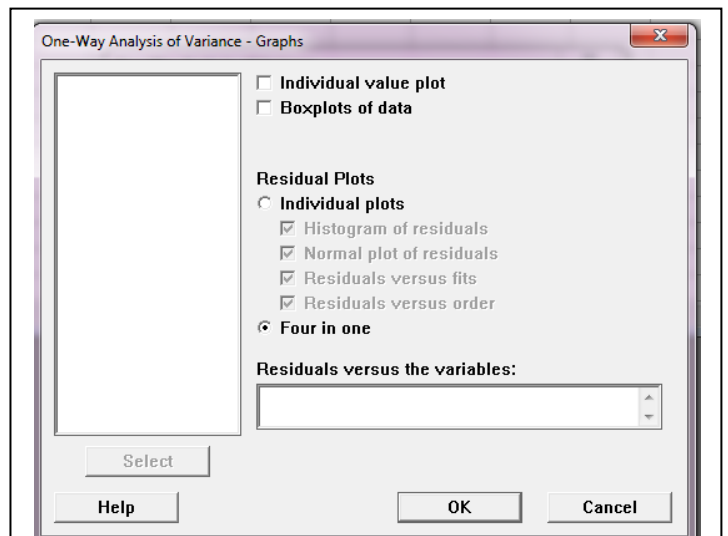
One-Way Analysis of Variance - Graphs

Individual value plot
Boxplots of data

Residual Plots
Individual plots
Histogram of residuals
Normal plot of residuals
Residuals versus fits
Residuals versus order
Four in one

Residuals versus the variables:

Select

Help

OK

Cancel